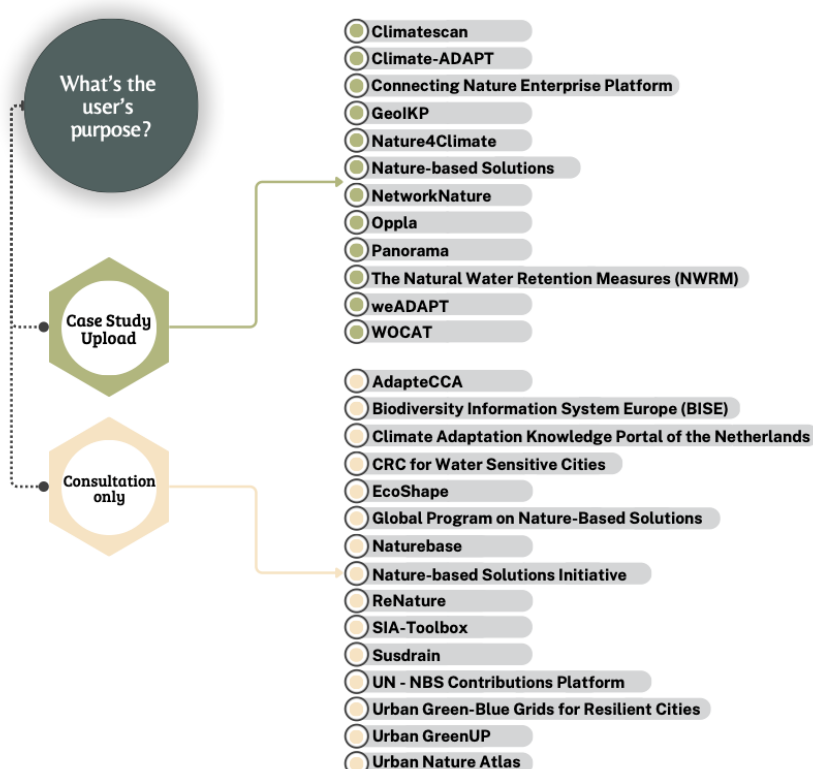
What's the user's purpose?

Case Study Upload

Consultation only

Climatescan
Climate-ADAPT
Connecting Nature Enterprise Platform
GeoIKP
Nature4Climate
Nature-based Solutions
NetworkNature
Oppla
Panorama
The Natural Water Retention Measures (NWRM)
weADAPT
WOCAT

AdapteCCA
Biodiversity Information System Europe (BISE)
Climate Adaptation Knowledge Portal of the Netherlands
CRC for Water Sensitive Cities
EcoShape
Global Program on Nature-Based Solutions
Naturebase
Nature-based Solutions Initiative
ReNature
SIA-Toolbox
Susdrain
UN - NBS Contributions Platform
Urban Green-Blue Grids for Resilient Cities
Urban GreenUP
Urban Nature Atlas